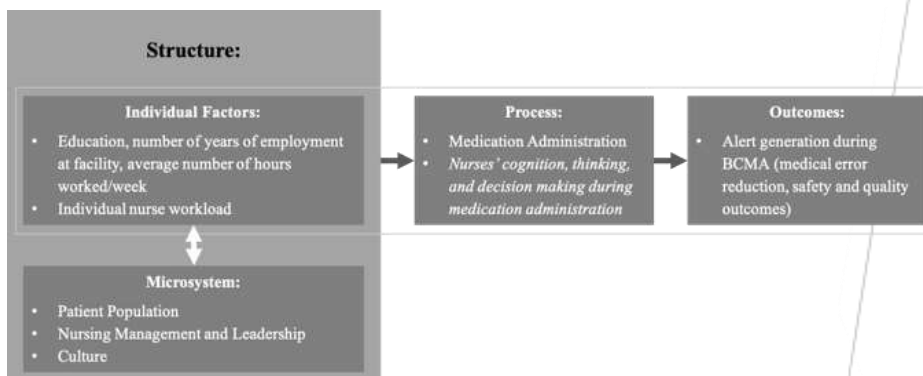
Structure:

Individual Factors:

- Education, number of years of employment at facility, average number of hours worked/week
- Individual nurse workload

Microsystem:

- Patient Population
- Nursing Management and Leadership
- Culture

Process:

- Medication Administration
- Nurses' cognition, thinking, and decision making during medication administration

Outcomes:

- Alert generation during BCMA (medical error reduction, safety and quality outcomes)